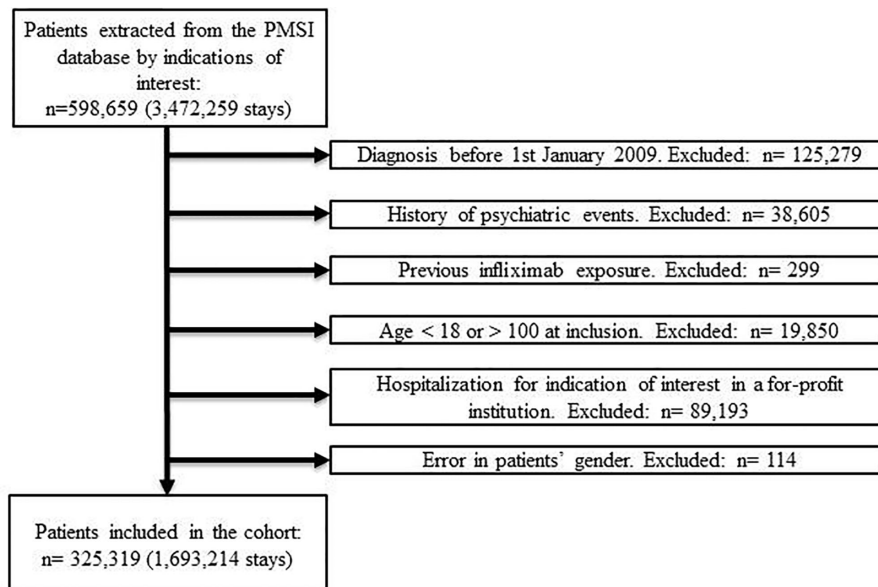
Patients extracted from the PMSI database by indications of interest:
n=598,659 (3,472,259 stays)

Diagnosis before 1st January 2009. Excluded: n= 125,279

History of psychiatric events. Excluded: n= 38,605

Previous infliximab exposure. Excluded: n= 299

Age < 18 or > 100 at inclusion. Excluded: n= 19,850

Hospitalization for indication of interest in a for-profit institution. Excluded: n= 89,193

Error in patients' gender. Excluded: n= 114

Patients included in the cohort:
n= 325,319 (1,693,214 stays)